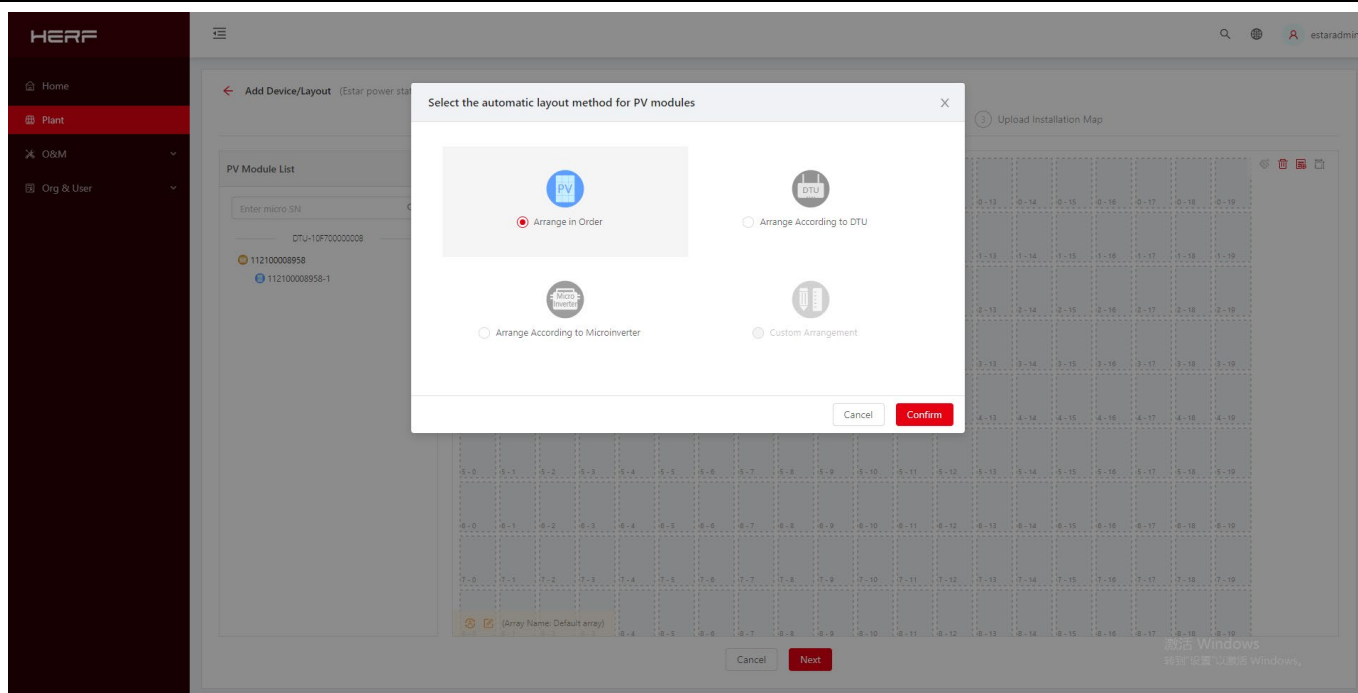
HERF

Home
Plant
O&M
Org & User

estaradmin

Add Device/Layout (Estar power sta

3 Upload Installation Map

PV Module List

Enter micro SN

DTU-10F700000008

112100008958
112100008958-1

Select the automatic layout method for PV modules

PV
Arrange in Order

DTU
Arrange According to DTU

Micro Inverter
Arrange According to Microinverter

Custom Arrangement

Cancel
Confirm

0 - 13 0 - 14 0 - 15 0 - 16 0 - 17 0 - 18 0 - 19
1 - 13 1 - 14 1 - 15 1 - 16 1 - 17 1 - 18 1 - 19
2 - 13 2 - 14 2 - 15 2 - 16 2 - 17 2 - 18 2 - 19
3 - 13 3 - 14 3 - 15 3 - 16 3 - 17 3 - 18 3 - 19
4 - 13 4 - 14 4 - 15 4 - 16 4 - 17 4 - 18 4 - 19
5 - 0 5 - 1 5 - 2 5 - 3 5 - 4 5 - 5 5 - 6 5 - 7 5 - 8 5 - 9 5 - 10 5 - 11 5 - 12 5 - 13 5 - 14 5 - 15 5 - 16 5 - 17 5 - 18 5 - 19
6 - 0 6 - 1 6 - 2 6 - 3 6 - 4 6 - 5 6 - 6 6 - 7 6 - 8 6 - 9 6 - 10 6 - 11 6 - 12 6 - 13 6 - 14 6 - 15 6 - 16 6 - 17 6 - 18 6 - 19
7 - 0 7 - 1 7 - 2 7 - 3 7 - 4 7 - 5 7 - 6 7 - 7 7 - 8 7 - 9 7 - 10 7 - 11 7 - 12 7 - 13 7 - 14 7 - 15 7 - 16 7 - 17 7 - 18 7 - 19
(Array Name: Default array) 8 - 4 8 - 5 8 - 6 8 - 7 8 - 8 8 - 9 8 - 10 8 - 11 8 - 12 8 - 13 8 - 14 8 - 15 8 - 16 8 - 17 8 - 18 8 - 19

Cancel
Next

激活 Windows
转到"设置"以激活 Windows。